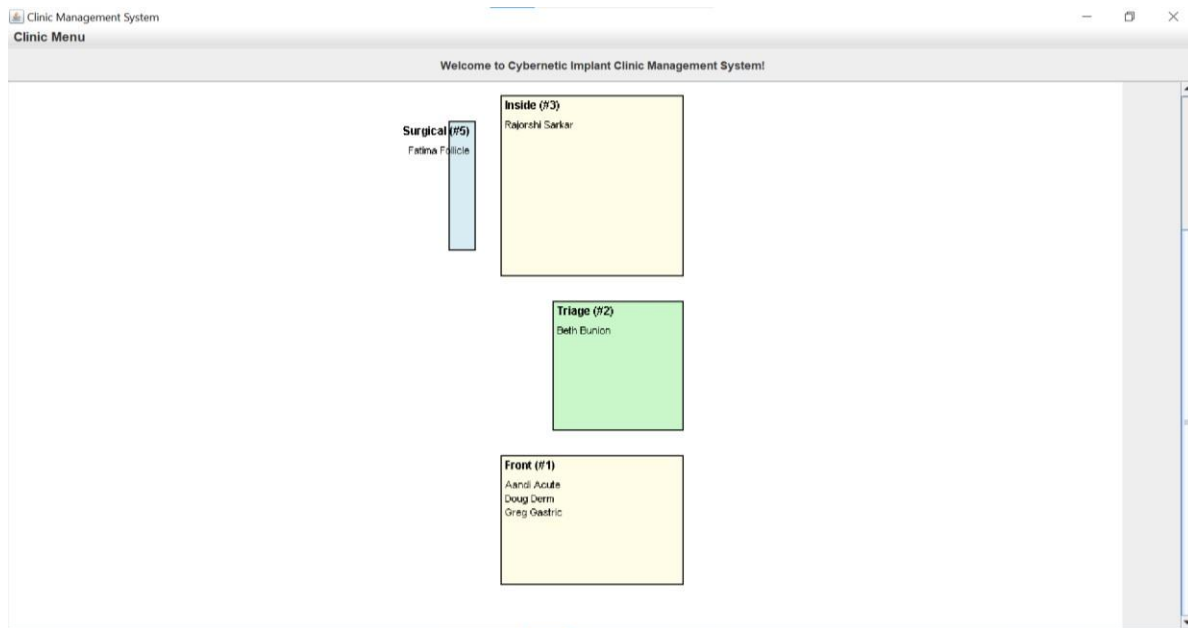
Clinic Management System

Clinic Menu

Welcome to Cybernetic Implant Clinic Management System!

Inside (#3)
Rajorshi Sarkar

Surgical (#5)
Fatima Follicle

Triage (#2)
Beth Bunion

Front (#1)
Aandi Acute
Doug Derm
Greg Gastric